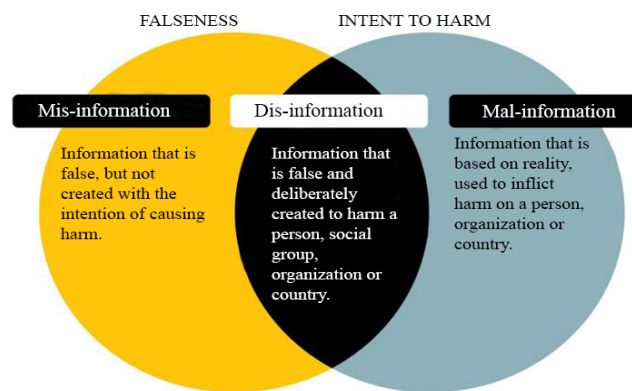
FALSENESS

INTENT TO HARM

Mis-information

Dis-information

Mal-information

Information that is false, but not created with the intention of causing harm.

Information that is false and deliberately created to harm a person, social group, organization or country.

Information that is based on reality, used to inflict harm on a person, organization or country.